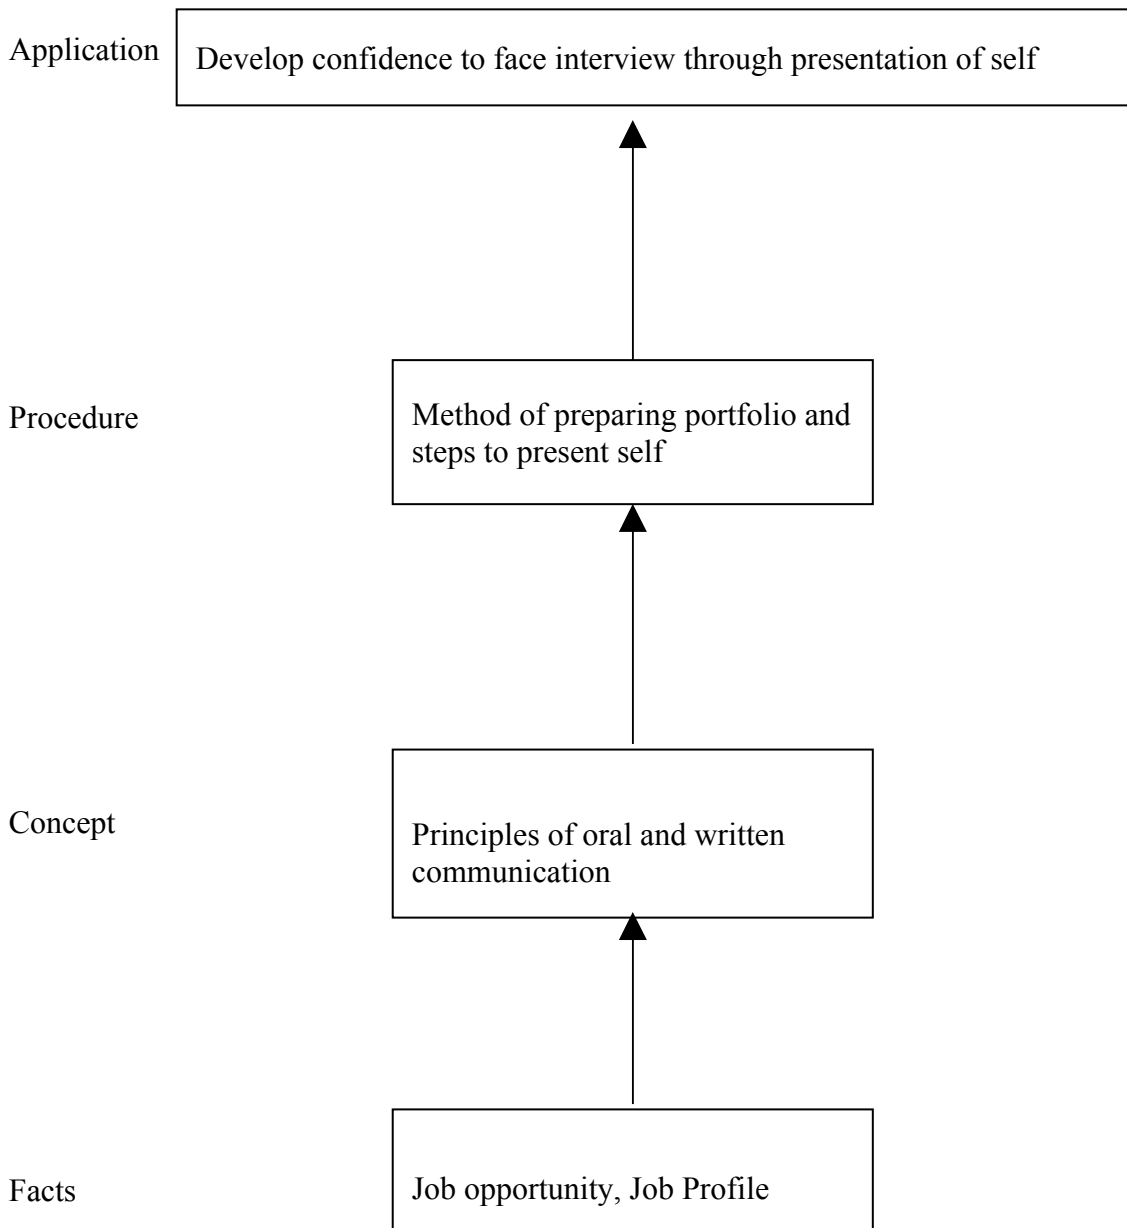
Application

Develop confidence to face interview through presentation of self

Procedure

Method of preparing portfolio and steps to present self

Concept

Principles of oral and written communication

Facts

Job opportunity, Job Profile